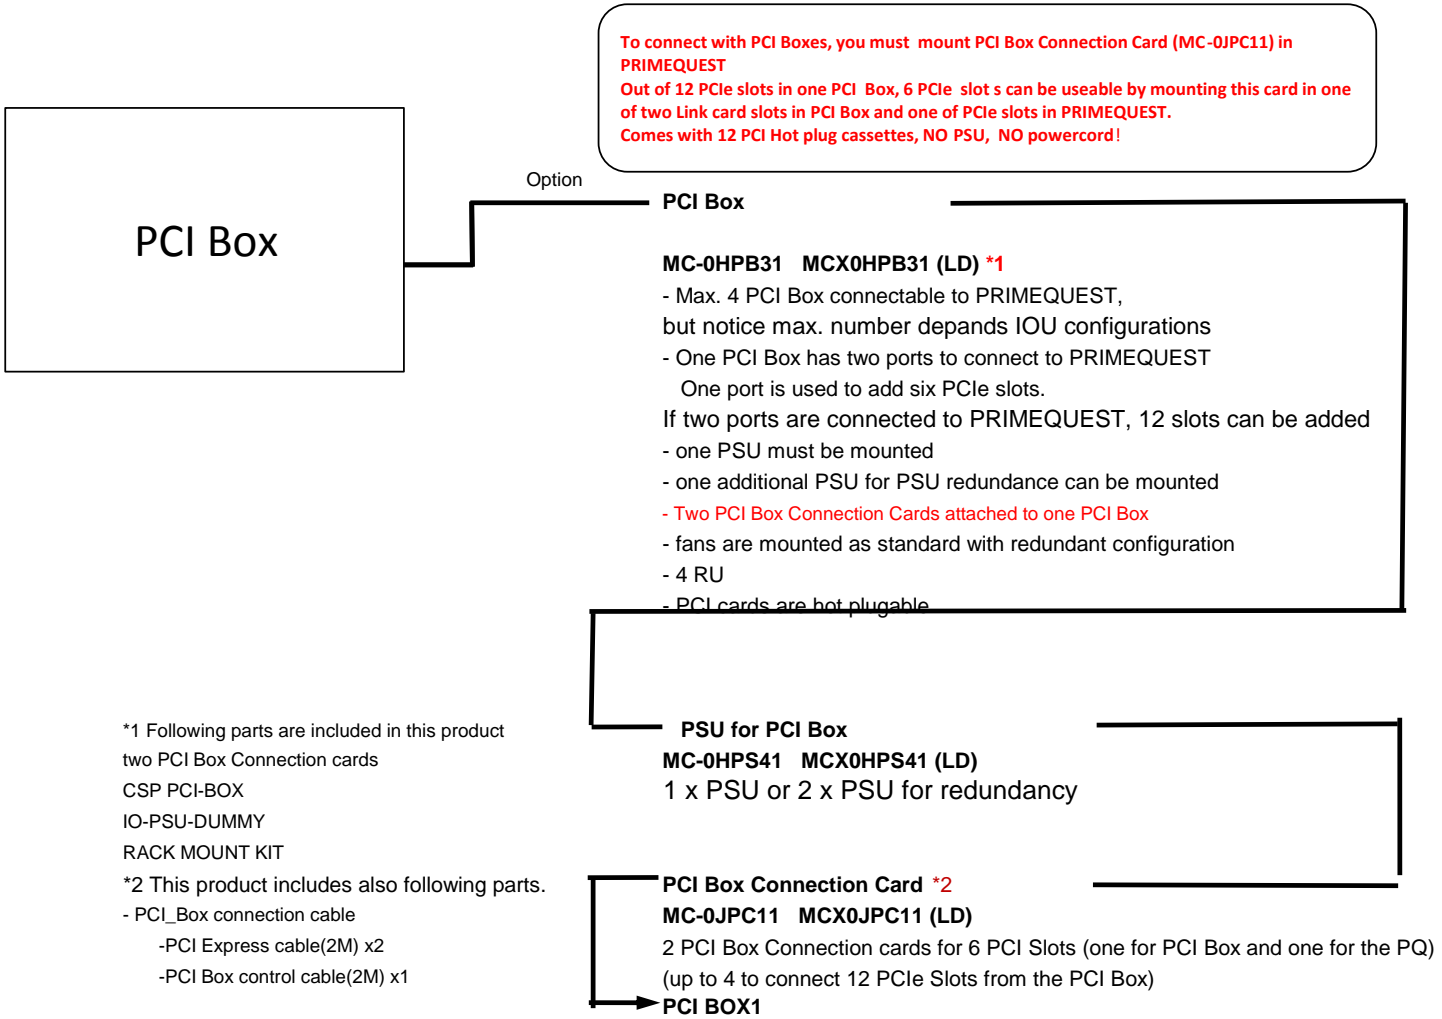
To connect with PCI Boxes, you must mount PCI Box Connection Card (MC-0JPC11) in PRIMEQUEST
Out of 12 PCIe slots in one PCI Box, 6 PCIe slot s can be useable by mounting this card in one of two Link card slots in PCI Box and one of PCIe slots in PRIMEQUEST.
Comes with 12 PCI Hot plug cassettes, NO PSU, NO powercord!

PCI Box

Option

PCI Box

MC-0HPB31 MCX0HPB31 (LD) *1
- Max. 4 PCI Box connectable to PRIMEQUEST,
but notice max. number depands IOU configurations
- One PCI Box has two ports to connect to PRIMEQUEST
One port is used to add six PCIe slots.
If two ports are connected to PRIMEQUEST, 12 slots can be added
- one PSU must be mounted
- one additional PSU for PSU redundance can be mounted
- Two PCI Box Connection Cards attached to one PCI Box
- fans are mounted as standard with redundant configuration
- 4 RU
- PCI cards are hot plugable

*1 Following parts are included in this product
two PCI Box Connection cards
CSP PCI-BOX
IO-PSU-DUMMY
RACK MOUNT KIT
*2 This product includes also following parts.
- PCI_Box connection cable
-PCI Express cable(2M) x2
-PCI Box control cable(2M) x1

PSU for PCI Box
MC-0HPS41 MCX0HPS41 (LD)
1 x PSU or 2 x PSU for redundancy

PCI Box Connection Card *2
MC-0JPC11 MCX0JPC11 (LD)
2 PCI Box Connection cards for 6 PCI Slots (one for PCI Box and one for the PQ)
(up to 4 to connect 12 PCIe Slots from the PCI Box)
PCI BOX1